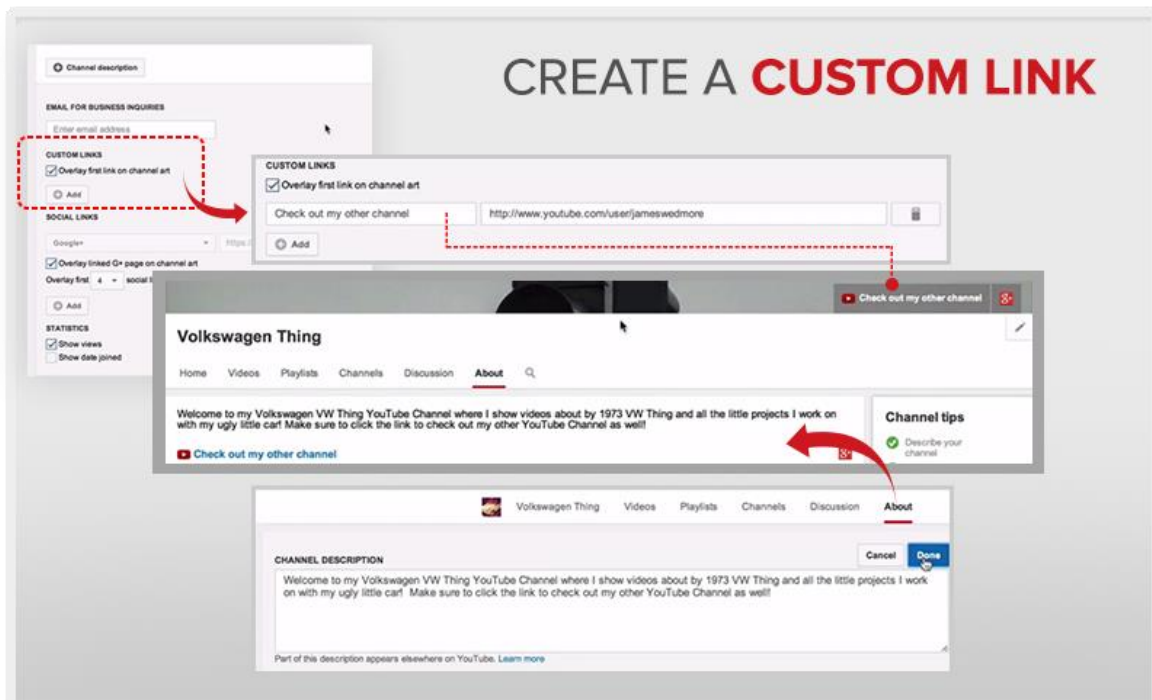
CREATE A **CUSTOM LINK**

Channel description

EMAIL FOR BUSINESS INQUIRIES

Enter email address

CUSTOM LINKS

Overlay first link on channel art

Add

SOCIAL LINKS

Google+

https://

Overlay linked G+ page on channel art

Overlay first 4 social l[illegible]

Add

STATISTICS

Show views

Show date joined

CUSTOM LINKS

Overlay first link on channel art

Check out my other channel

http://www.youtube.com/user/jameswedmore

Add

Check out my other channel

Volkswagen Thing

Home Videos Playlists Channels Discussion About

Welcome to my Volkswagen VW Thing YouTube Channel where I show videos about by 1973 VW Thing and all the little projects I work on with my ugly little car! Make sure to click the link to check out my other YouTube Channel as well!

Check out my other channel

Channel tips

Describe your channel

Volkswagen Thing Videos Playlists Channels Discussion About

CHANNEL DESCRIPTION

Cancel Done

Welcome to my Volkswagen VW Thing YouTube Channel where I show videos about by 1973 VW Thing and all the little projects I work on with my ugly little car! Make sure to click the link to check out my other YouTube Channel as well!

Part of this description appears elsewhere on YouTube. Learn more